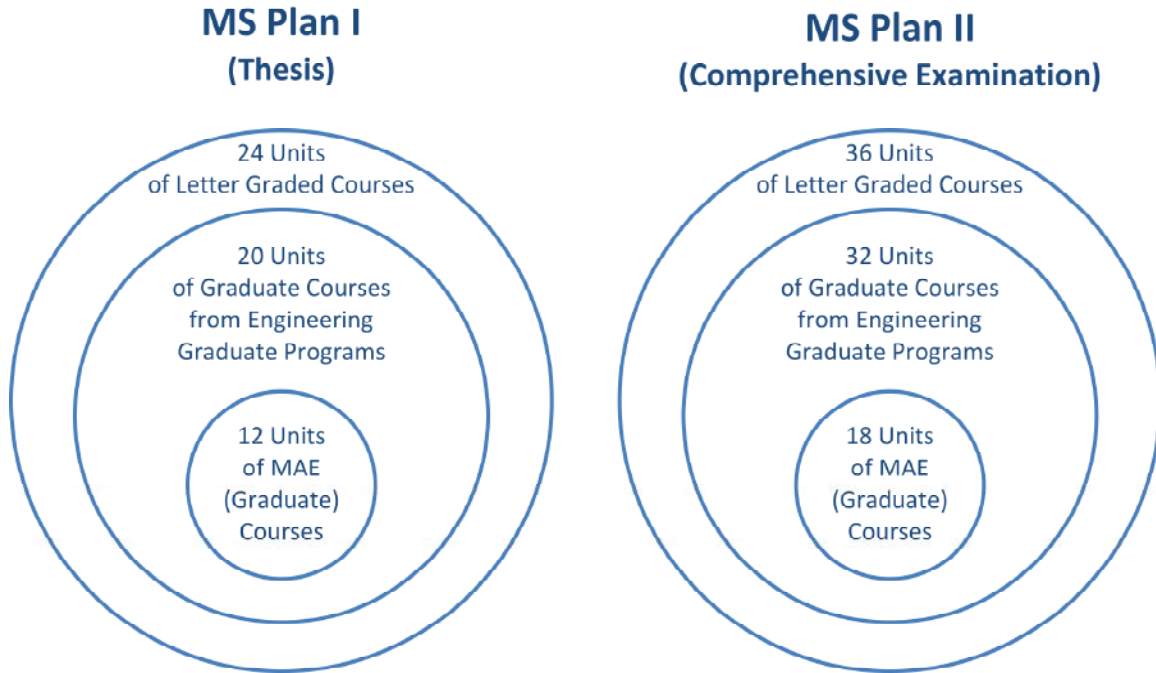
MS Plan I
(Thesis)

24 Units
of Letter Graded Courses

20 Units
of Graduate Courses
from Engineering
Graduate Programs

12 Units
of MAE
(Graduate)
Courses

MS Plan II
(Comprehensive Examination)

36 Units
of Letter Graded Courses

32 Units
of Graduate Courses
from Engineering
Graduate Programs

18 Units
of MAE
(Graduate)
Courses